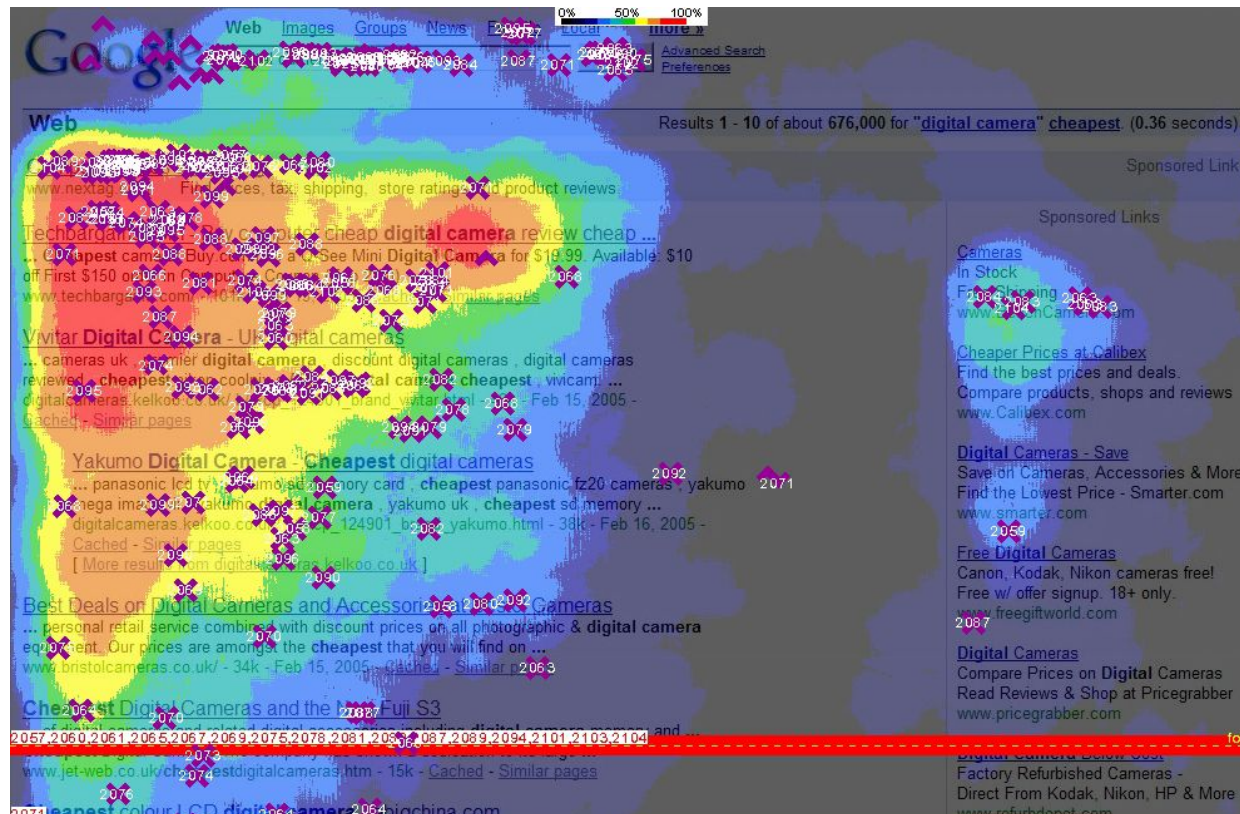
0% 50% 100%

Google

Web Images Groups News Froogle Local more »

Advanced Search
Preferences

Web

Results 1 - 10 of about 676,000 for "digital camera" cheapest. (0.36 seconds)

Sponsored Links

www.nextag.com Find prices, tax, shipping, store ratings and product reviews

Techbargains - cheap digital camera review cheap ...
... cheapest camera Buy.com See Mini Digital Camera for $19.99. Available: $10 off First $150 ... Similar pages
www.techbargains.com/ ... Cached - Similar pages

Vivitar Digital Camera - UK digital cameras
... cameras uk ... digital camera , discount digital cameras , digital cameras reviewed , cheapest ... cheapest , vivicam ...
digitalcameras.kelkoo.co.uk/ ... brand_vivitar.html - Feb 15, 2005 -
Cached - Similar pages

Yakumo Digital Camera - Cheapest digital cameras
... panasonic lcd tv ... memory card , cheapest panasonic fz20 cameras , yakumo ... mega ... yakumo digital camera , yakumo uk , cheapest sd memory ...
digitalcameras.kelkoo.co.uk/ ... 124901_b ... yakumo.html - 38k - Feb 16, 2005 -
Cached - Similar pages
[ More results from digitalcameras.kelkoo.co.uk ]

Best Deals on Digital Cameras and Accessories ... Cameras
... personal retail service combined with discount prices on all photographic & digital camera equipment. Our prices are amongst the cheapest that you will find on ...
www.bristolcameras.co.uk/ - 34k - Feb 15, 2005 - Cached - Similar pages

Cheapest Digital Cameras and the ... Fuji S3
... digital camera memory and ...
www.jet-web.co.uk/cheapestdigitalcameras.htm - 15k - Cached - Similar pages

Cheapest colour LCD digital camera ... chipchina.com

2057,2060,2061,2065,2067,2069,2075,2078,2081,2085,2087,2089,2094,2101,2103,2104

Sponsored Links

Cameras
In Stock
Free Shipping
www.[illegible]Cameras.com

Cheaper Prices at Calibex
Find the best prices and deals.
Compare products, shops and reviews
www.Calibex.com

Digital Cameras - Save
Save on Cameras, Accessories & More
Find the Lowest Price - Smarter.com
www.smarter.com

Free Digital Cameras
Canon, Kodak, Nikon cameras free!
Free w/ offer signup. 18+ only.
www.freegiftworld.com

Digital Cameras
Compare Prices on Digital Cameras
Read Reviews & Shop at Pricegrabber
www.pricegrabber.com

Digital Camera Below Cost
Factory Refurbished Cameras -
Direct From Kodak, Nikon, HP & More
www.refurbdepot.com

2087 2071 2055 2075 2068 2084 2083 2053 2063 2059 2087 2092 2071 2079 2078 2056 2082 2090 2058 2080 2092 2063 2070 2073 2074 2076 2064 2095 2093 2094 2067 2088 2097 2099 2100 2066 2062 2091 2102 2098 2086 2096 2077 2072 2054